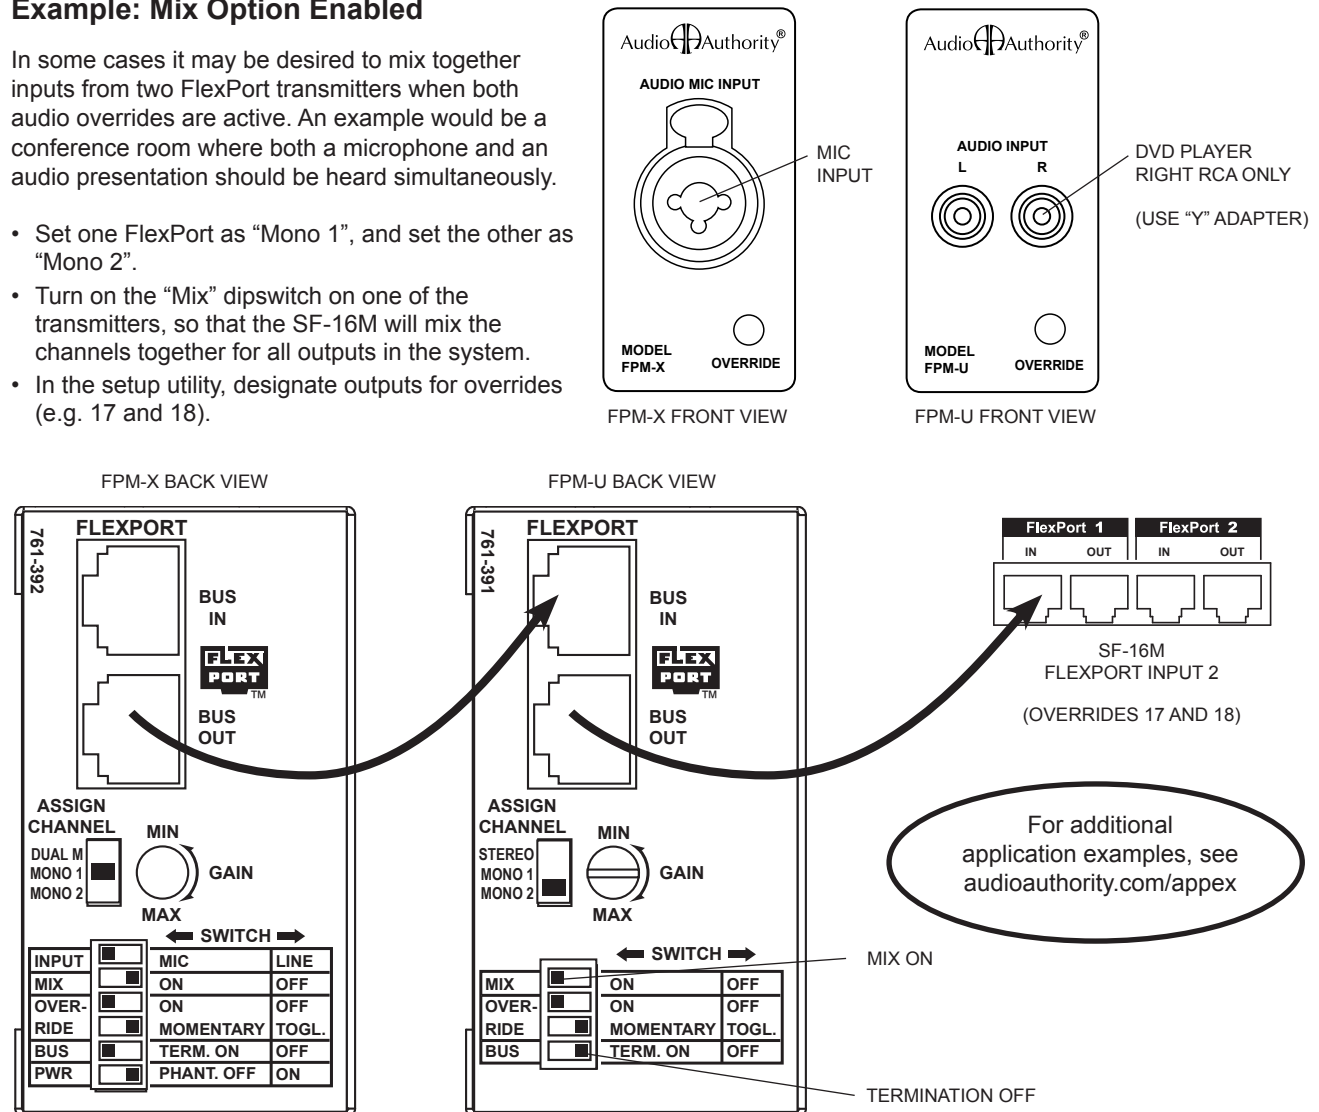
**Example: Mix Option Enabled**

In some cases it may be desired to mix together inputs from two FlexPort transmitters when both audio overrides are active. An example would be a conference room where both a microphone and an audio presentation should be heard simultaneously.

• Set one FlexPort as "Mono 1", and set the other as "Mono 2".
• Turn on the "Mix" dipswitch on one of the transmitters, so that the SF-16M will mix the channels together for all outputs in the system.
• In the setup utility, designate outputs for overrides (e.g. 17 and 18).

Audio Authority®
AUDIO MIC INPUT
MIC INPUT
MODEL FPM-X
OVERRIDE
FPM-X FRONT VIEW

Audio Authority®
AUDIO INPUT
L R
DVD PLAYER RIGHT RCA ONLY
(USE "Y" ADAPTER)
MODEL FPM-U
OVERRIDE
FPM-U FRONT VIEW

FPM-X BACK VIEW
761-392
FLEXPORT
BUS IN
FLEX PORT TM
BUS OUT
ASSIGN CHANNEL
DUAL M
MONO 1
MONO 2
MIN
GAIN
MAX
SWITCH

| INPUT | | MIC | LINE |
|---|---|---|---|
| MIX | | ON | OFF |
| OVER- | | ON | OFF |
| RIDE | | MOMENTARY | TOGL. |
| BUS | | TERM. ON | OFF |
| PWR | | PHANT. OFF | ON |

FPM-U BACK VIEW
761-391
FLEXPORT
BUS IN
FLEX PORT TM
BUS OUT
ASSIGN CHANNEL
STEREO
MONO 1
MONO 2
MIN
GAIN
MAX
SWITCH

| MIX | | ON | OFF |
|---|---|---|---|
| OVER- | | ON | OFF |
| RIDE | | MOMENTARY | TOGL. |
| BUS | | TERM. ON | OFF |

MIX ON
TERMINATION OFF

FlexPort 1 FlexPort 2
IN OUT IN OUT
SF-16M
FLEXPORT INPUT 2
(OVERRIDES 17 AND 18)

For additional application examples, see audioauthority.com/appex